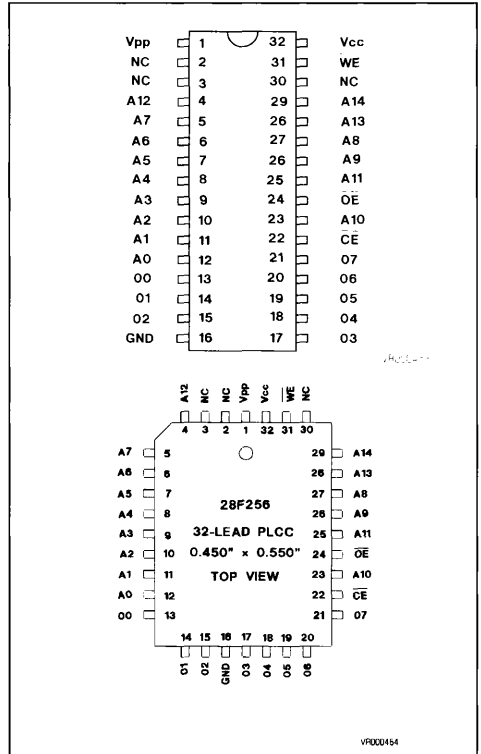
| | | | |
|---|---|---|---|
| Vpp | 1 | 32 | Vcc |
| NC | 2 | 31 | $\overline{WE}$ |
| NC | 3 | 30 | NC |
| A12 | 4 | 29 | A14 |
| A7 | 5 | 26 | A13 |
| A6 | 6 | 27 | A8 |
| A5 | 7 | 26 | A9 |
| A4 | 8 | 25 | A11 |
| A3 | 9 | 24 | $\overline{OE}$ |
| A2 | 10 | 23 | A10 |
| A1 | 11 | 22 | $\overline{CE}$ |
| A0 | 12 | 21 | 07 |
| 00 | 13 | 20 | 06 |
| 01 | 14 | 19 | 05 |
| 02 | 15 | 18 | 04 |
| GND | 16 | 17 | 03 |

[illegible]

A12 NC NC Vpp Vcc $\overline{WE}$ NC
4 3 2 1 32 31 30

A7 5
A6 6
A5 7
A4 8
A3 9
A2 10
A1 11
A0 12
00 13

29 A14
26 A13
27 A8
26 A9
25 A11
24 $\overline{OE}$
23 A10
22 $\overline{CE}$
21 07

28F256
32-LEAD PLCC
0.450" × 0.550"
TOP VIEW

14 15 16 17 18 19 20
01 02 GND 03 04 05 06

VR000454